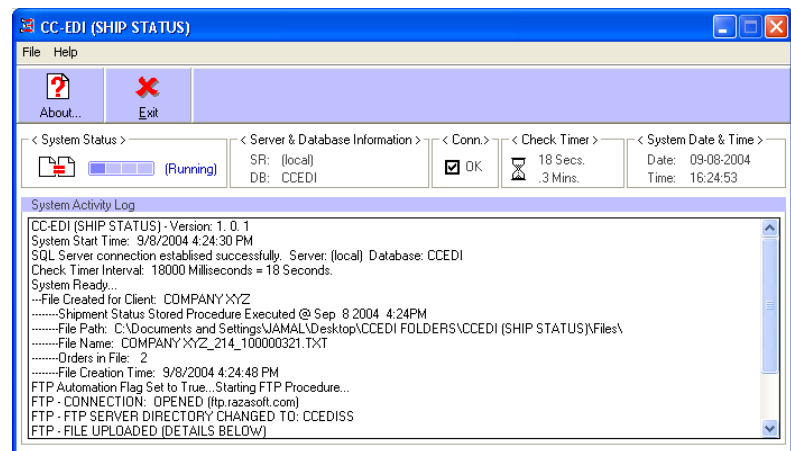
CC-EDI (SHIP STATUS)

File Help

About...

Exit

< System Status >

(Running)

< Server & Database Information >

SR: (local)

DB: CCEDI

< Conn. >

OK

< Check Timer >

18 Secs.

.3 Mins.

< System Date & Time >

Date: 09-08-2004

Time: 16:24:53

System Activity Log

CC-EDI (SHIP STATUS) - Version: 1. 0. 1
System Start Time: 9/8/2004 4:24:30 PM
SQL Server connection establised successfully. Server: (local) Database: CCEDI
Check Timer Interval: 18000 Milliseconds = 18 Seconds.
System Ready...
---File Created for Client: COMPANY XYZ
--------Shipment Status Stored Procedure Executed @ Sep 8 2004 4:24PM
--------File Path: C:\Documents and Settings\JAMAL\Desktop\CCEDI FOLDERS\CCEDI (SHIP STATUS)\Files\
--------File Name: COMPANY XYZ_214_100000321.TXT
--------Orders in File: 2
--------File Creation Time: 9/8/2004 4:24:48 PM
FTP Automation Flag Set to True...Starting FTP Procedure...
FTP - CONNECTION: OPENED (ftp.razasoft.com)
FTP - FTP SERVER DIRECTORY CHANGED TO: CCEDISS
FTP - FILE UPLOADED (DETAILS BELOW)